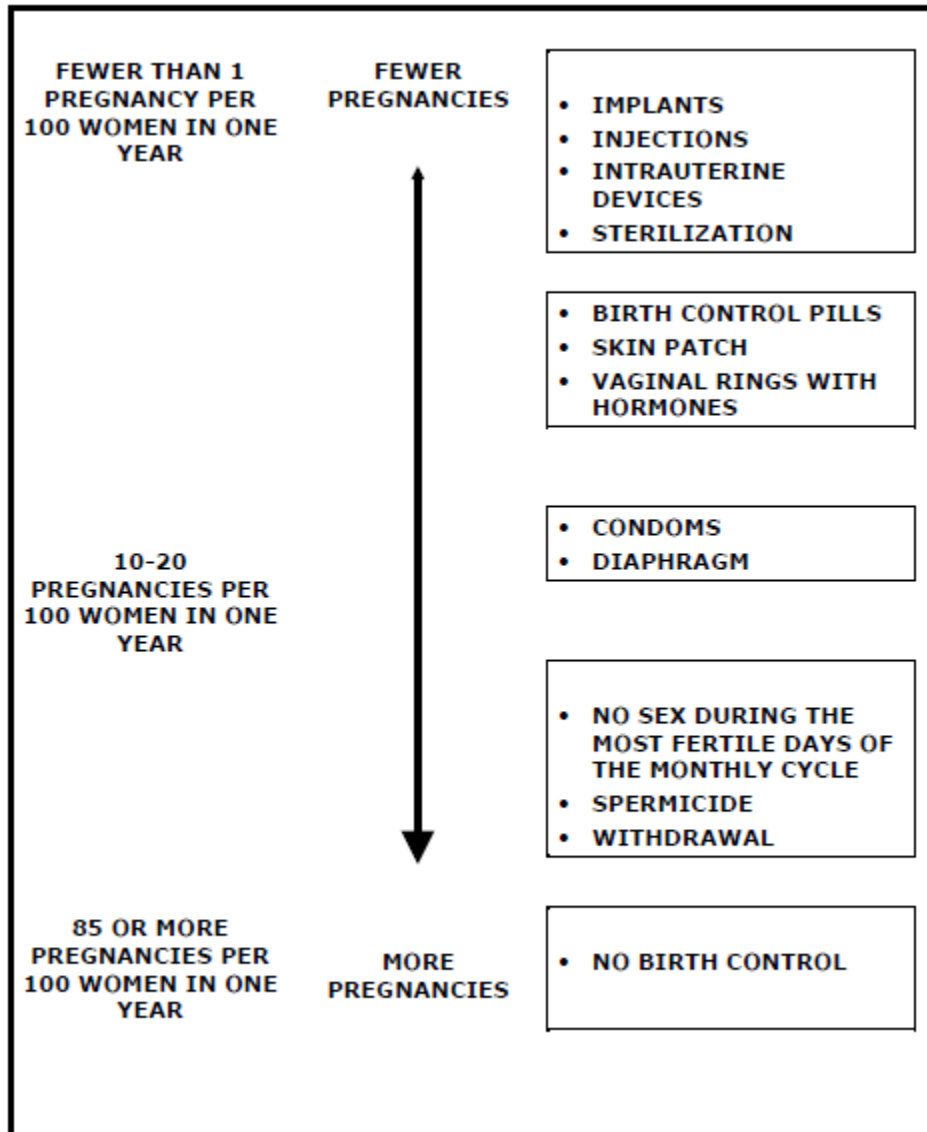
FEWER THAN 1 PREGNANCY PER 100 WOMEN IN ONE YEAR

FEWER PREGNANCIES

- IMPLANTS
- INJECTIONS
- INTRAUTERINE DEVICES
- STERILIZATION

- BIRTH CONTROL PILLS
- SKIN PATCH
- VAGINAL RINGS WITH HORMONES

10-20 PREGNANCIES PER 100 WOMEN IN ONE YEAR

- CONDOMS
- DIAPHRAGM

- NO SEX DURING THE MOST FERTILE DAYS OF THE MONTHLY CYCLE
- SPERMICIDE
- WITHDRAWAL

85 OR MORE PREGNANCIES PER 100 WOMEN IN ONE YEAR

MORE PREGNANCIES

- NO BIRTH CONTROL